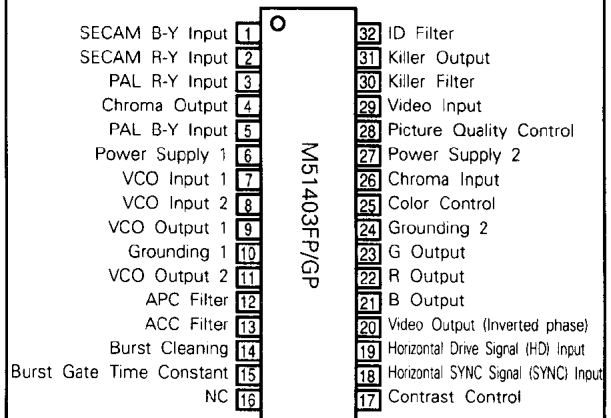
SECAM B-Y Input 1
SECAM R-Y Input 2
PAL R-Y Input 3
Chroma Output 4
PAL B-Y Input 5
Power Supply 1 6
VCO Input 1 7
VCO Input 2 8
VCO Output 1 9
Grounding 1 10
VCO Output 2 11
APC Filter 12
ACC Filter 13
Burst Cleaning 14
Burst Gate Time Constant 15
NC 16

M51403FP/GP

32 ID Filter
31 Killer Output
30 Killer Filter
29 Video Input
28 Picture Quality Control
27 Power Supply 2
26 Chroma Input
25 Color Control
24 Grounding 2
23 G Output
22 R Output
21 B Output
20 Video Output (Inverted phase)
19 Horizontal Drive Signal (HD) Input
18 Horizontal SYNC Signal (SYNC) Input
17 Contrast Control